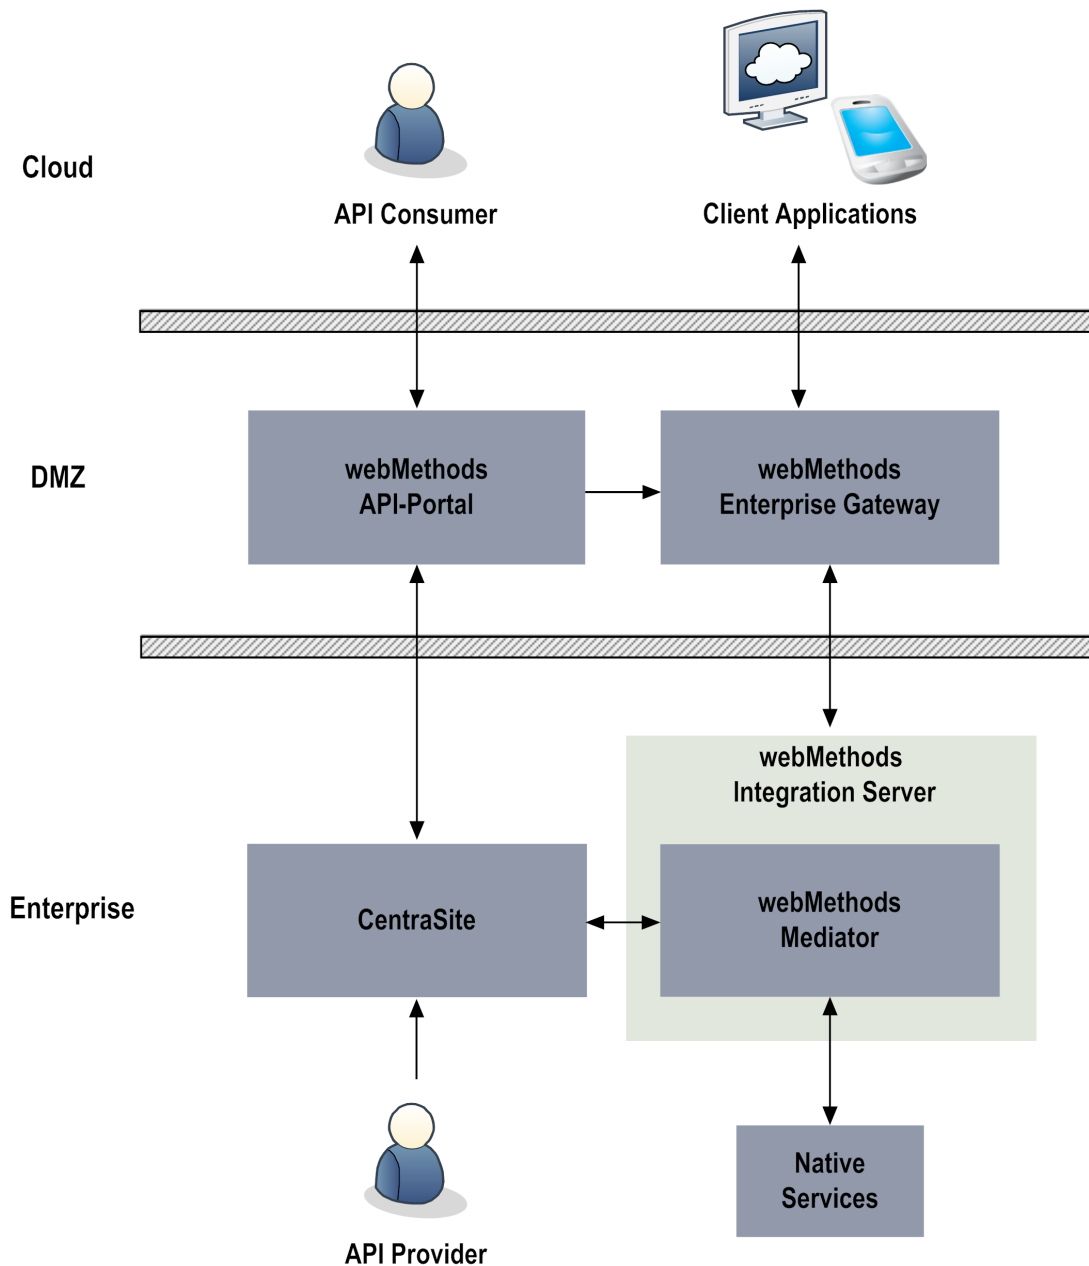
Cloud

API Consumer

Client Applications

DMZ

webMethods API-Portal

webMethods Enterprise Gateway

webMethods Integration Server

Enterprise

CentraSite

webMethods Mediator

Native Services

API Provider